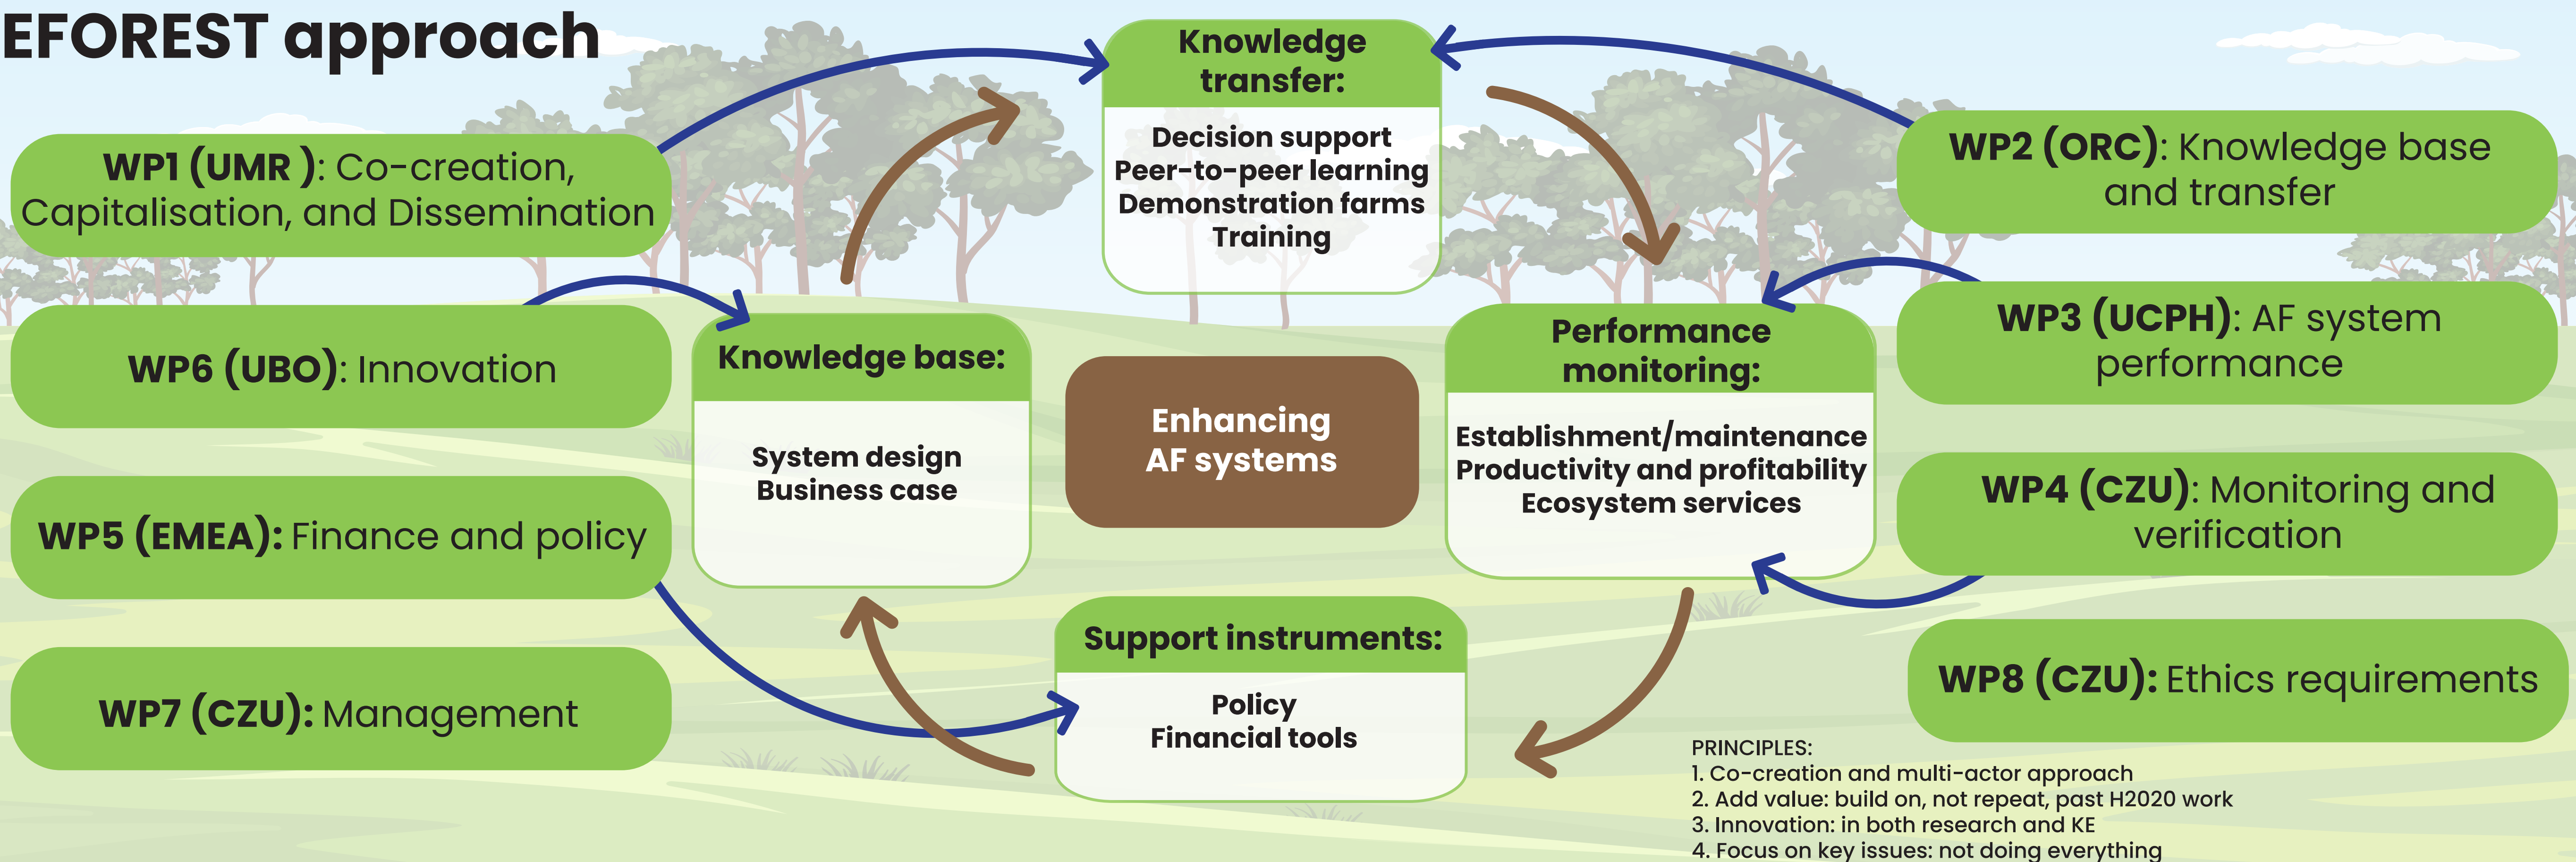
EFOREST approach

WP1 (UMR ): Co-creation, Capitalisation, and Dissemination

WP6 (UBO): Innovation

WP5 (EMEA): Finance and policy

WP7 (CZU): Management

Knowledge transfer:

Decision support
Peer-to-peer learning
Demonstration farms
Training

Knowledge base:

System design
Business case

Enhancing AF systems

Performance monitoring:

Establishment/maintenance
Productivity and profitability
Ecosystem services

Support instruments:

Policy
Financial tools

WP2 (ORC): Knowledge base and transfer

WP3 (UCPH): AF system performance

WP4 (CZU): Monitoring and verification

WP8 (CZU): Ethics requirements

PRINCIPLES:
1. Co-creation and multi-actor approach
2. Add value: build on, not repeat, past H2020 work
3. Innovation: in both research and KE
4. Focus on key issues: not doing everything